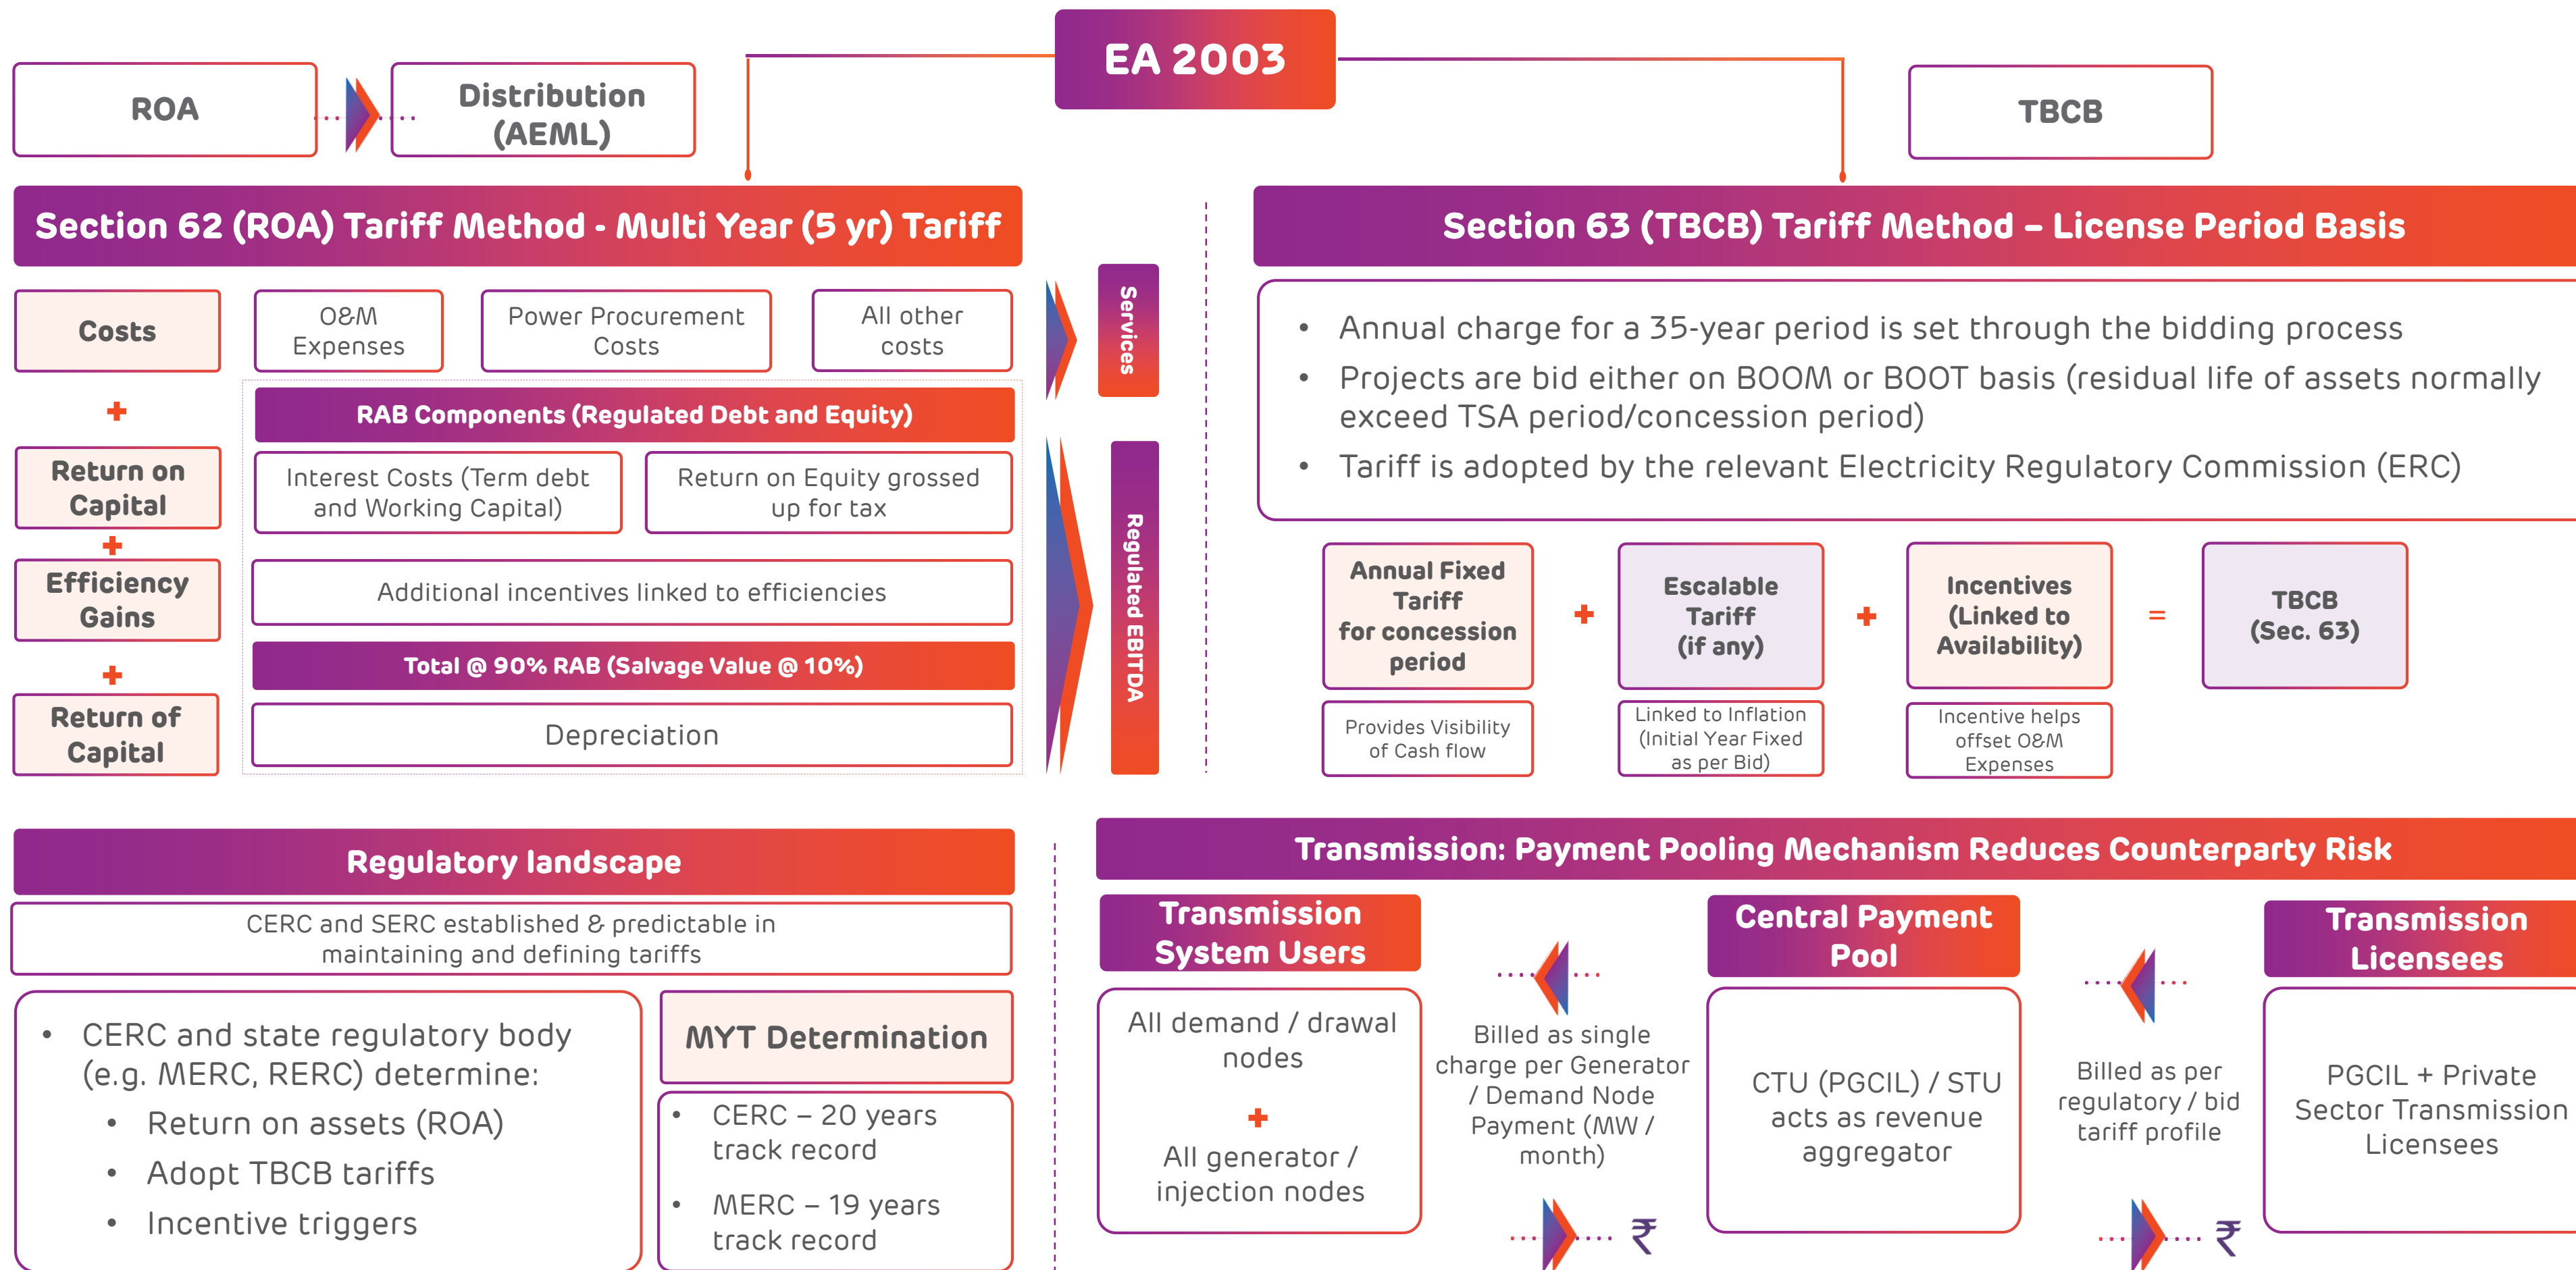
EA 2003

ROA

Distribution (AEML)

TBCB

Section 62 (ROA) Tariff Method - Multi Year (5 yr) Tariff

Costs

O&M Expenses

Power Procurement Costs

All other costs

+

RAB Components (Regulated Debt and Equity)

Return on Capital

Interest Costs (Term debt and Working Capital)

Return on Equity grossed up for tax

+

Efficiency Gains

Additional incentives linked to efficiencies

Total @ 90% RAB (Salvage Value @ 10%)

+

Return of Capital

Depreciation

Services

Regulated EBITDA

Section 63 (TBCB) Tariff Method – License Period Basis

• Annual charge for a 35-year period is set through the bidding process
• Projects are bid either on BOOM or BOOT basis (residual life of assets normally exceed TSA period/concession period)
• Tariff is adopted by the relevant Electricity Regulatory Commission (ERC)

Annual Fixed Tariff for concession period

+

Escalable Tariff (if any)

+

Incentives (Linked to Availability)

=

TBCB (Sec. 63)

Provides Visibility of Cash flow

Linked to Inflation (Initial Year Fixed as per Bid)

Incentive helps offset O&M Expenses

Regulatory landscape

CERC and SERC established & predictable in maintaining and defining tariffs

• CERC and state regulatory body (e.g. MERC, RERC) determine:
• Return on assets (ROA)
• Adopt TBCB tariffs
• Incentive triggers

MYT Determination

• CERC – 20 years track record
• MERC – 19 years track record

Transmission: Payment Pooling Mechanism Reduces Counterparty Risk

Transmission System Users

All demand / drawal nodes

+

All generator / injection nodes

Billed as single charge per Generator / Demand Node Payment (MW / month)

₹

Central Payment Pool

CTU (PGCIL) / STU acts as revenue aggregator

Billed as per regulatory / bid tariff profile

₹

Transmission Licensees

PGCIL + Private Sector Transmission Licensees